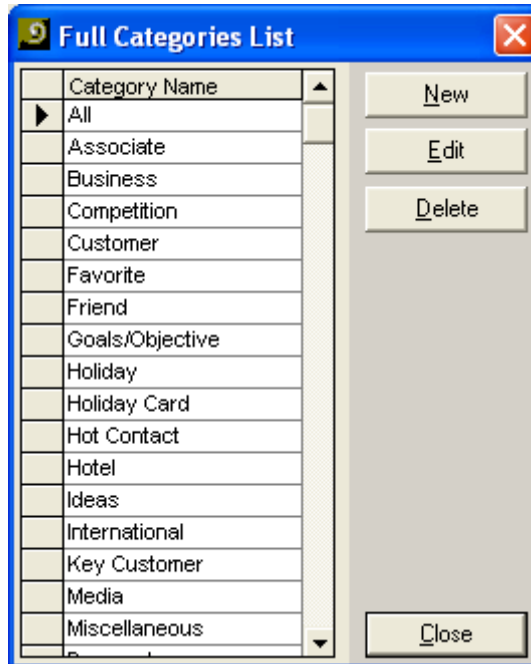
Full Categories List

| Category Name |
|---|
| All |
| Associate |
| Business |
| Competition |
| Customer |
| Favorite |
| Friend |
| Goals/Objective |
| Holiday |
| Holiday Card |
| Hot Contact |
| Hotel |
| Ideas |
| International |
| Key Customer |
| Media |
| Miscellaneous |
| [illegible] |

New
Edit
Delete
Close